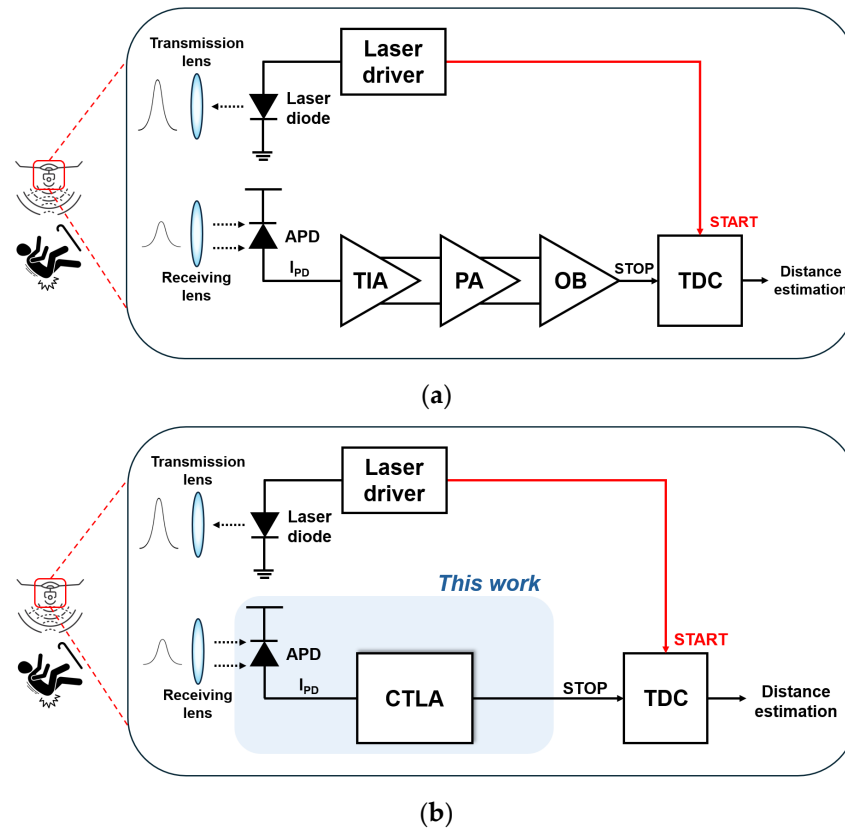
Transmission lens

Laser driver

Laser diode

START

APD

Receiving lens

$I_{PD}$

TIA

PA

OB

STOP

TDC

Distance estimation

(a)

Transmission lens

Laser driver

Laser diode

This work

START

APD

Receiving lens

$I_{PD}$

CTLA

STOP

TDC

Distance estimation

(b)